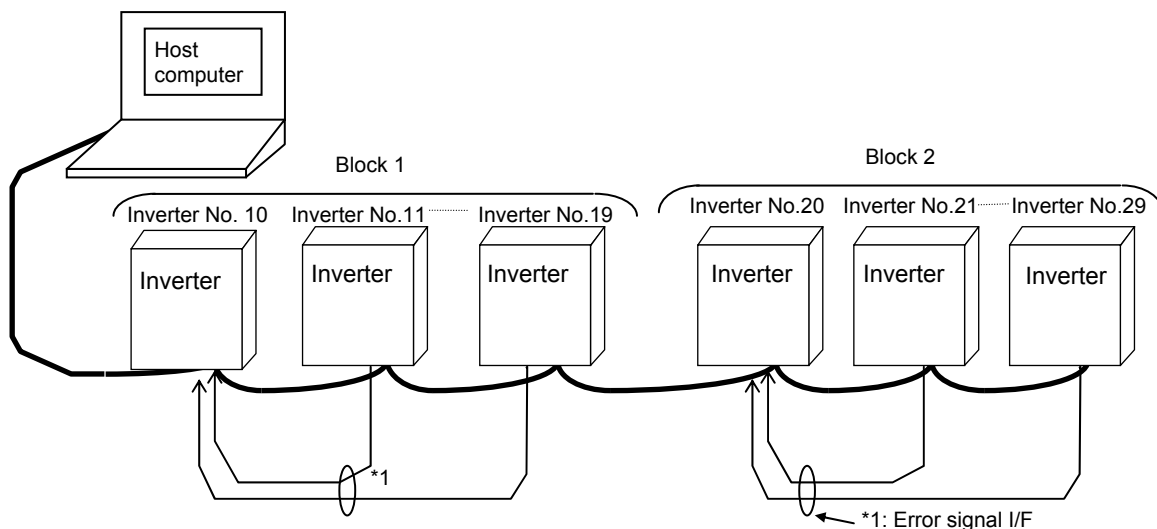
Host computer

Block 1

Inverter No. 10
Inverter No.11
Inverter No.19

Inverter
Inverter
Inverter

Block 2

Inverter No.20
Inverter No.21
Inverter No.29

Inverter
Inverter
Inverter

*1

*1: Error signal I/F